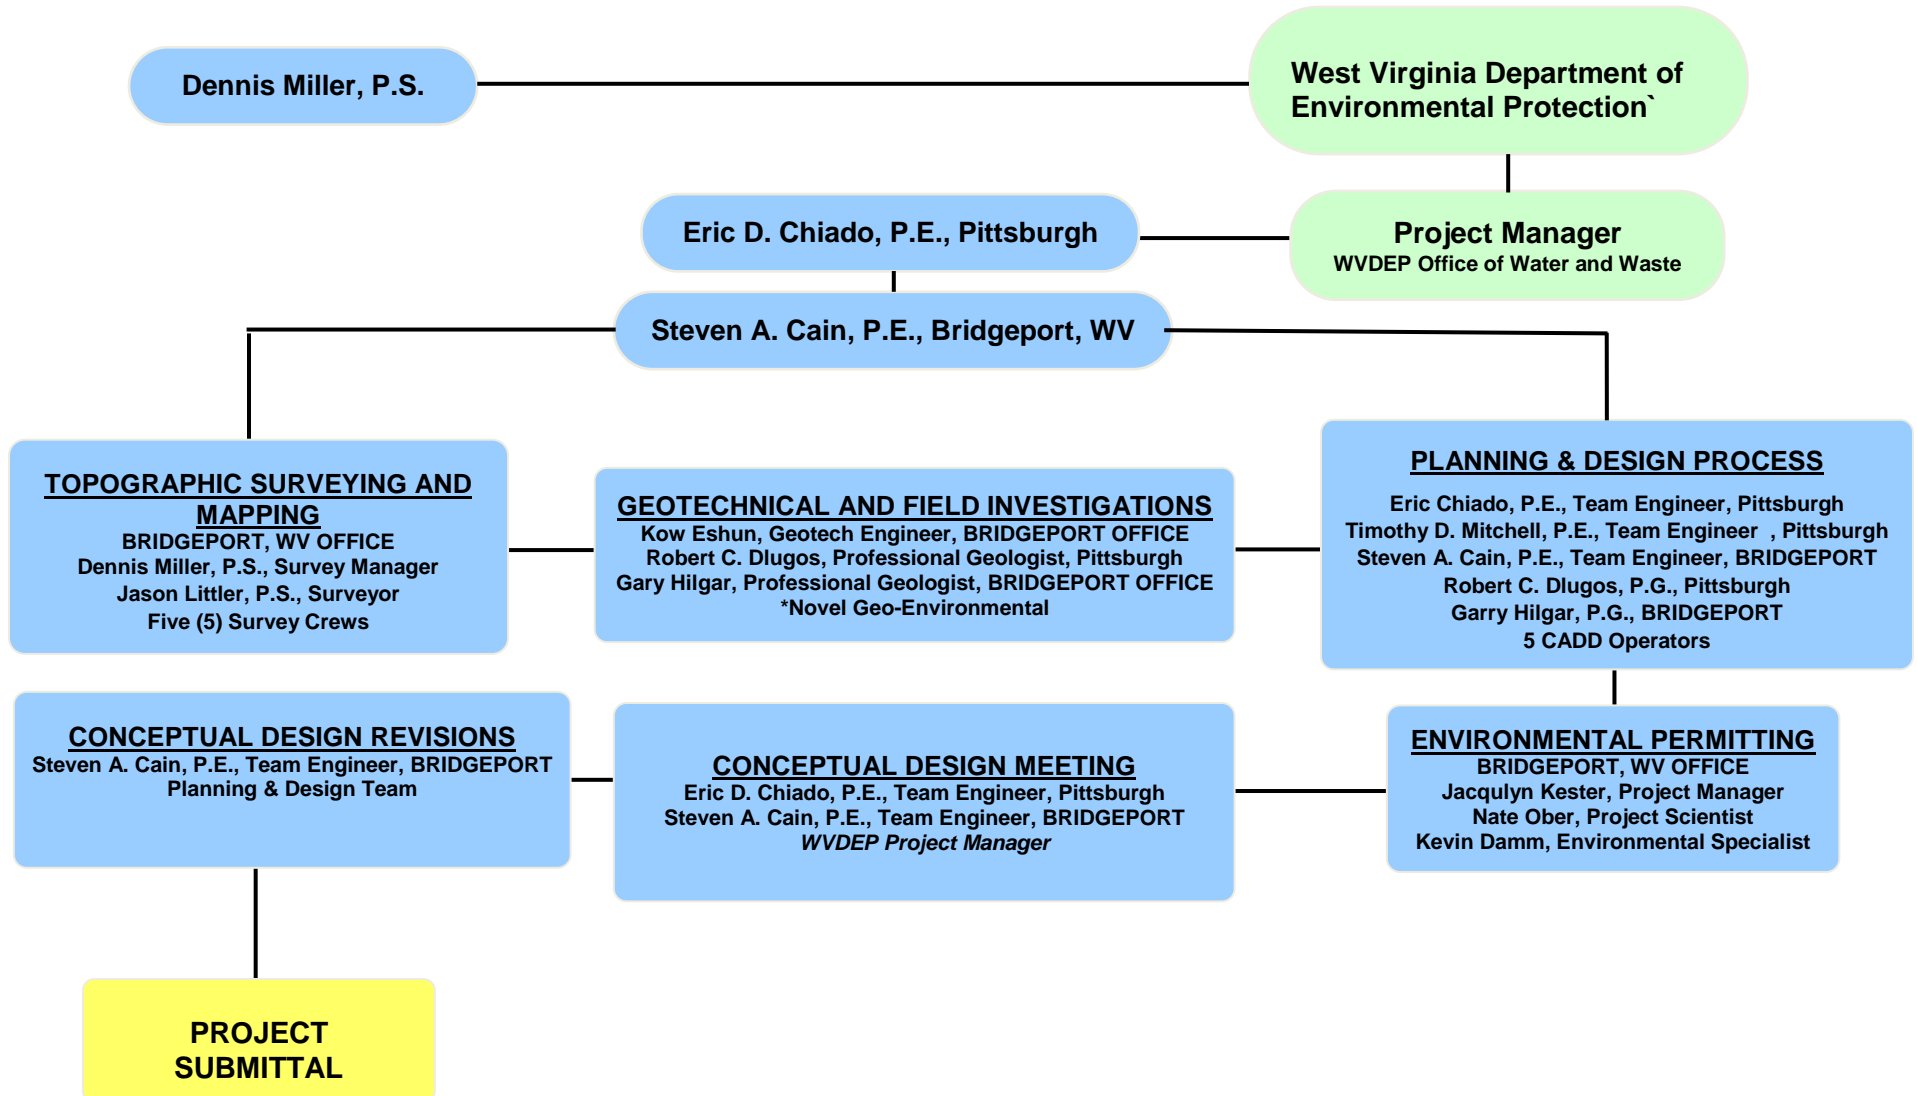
Dennis Miller, P.S.

West Virginia Department of Environmental Protection`

Eric D. Chiado, P.E., Pittsburgh

Project Manager
WVDEP Office of Water and Waste

Steven A. Cain, P.E., Bridgeport, WV

TOPOGRAPHIC SURVEYING AND MAPPING
BRIDGEPORT, WV OFFICE
Dennis Miller, P.S., Survey Manager
Jason Littler, P.S., Surveyor
Five (5) Survey Crews

GEOTECHNICAL AND FIELD INVESTIGATIONS
Kow Eshun, Geotech Engineer, BRIDGEPORT OFFICE
Robert C. Dlugos, Professional Geologist, Pittsburgh
Gary Hilgar, Professional Geologist, BRIDGEPORT OFFICE
*Novel Geo-Environmental

PLANNING & DESIGN PROCESS
Eric Chiado, P.E., Team Engineer, Pittsburgh
Timothy D. Mitchell, P.E., Team Engineer , Pittsburgh
Steven A. Cain, P.E., Team Engineer, BRIDGEPORT
Robert C. Dlugos, P.G., Pittsburgh
Garry Hilgar, P.G., BRIDGEPORT
5 CADD Operators

CONCEPTUAL DESIGN REVISIONS
Steven A. Cain, P.E., Team Engineer, BRIDGEPORT
Planning & Design Team

CONCEPTUAL DESIGN MEETING
Eric D. Chiado, P.E., Team Engineer, Pittsburgh
Steven A. Cain, P.E., Team Engineer, BRIDGEPORT
WVDEP Project Manager

ENVIRONMENTAL PERMITTING
BRIDGEPORT, WV OFFICE
Jacqulyn Kester, Project Manager
Nate Ober, Project Scientist
Kevin Damm, Environmental Specialist

PROJECT SUBMITTAL